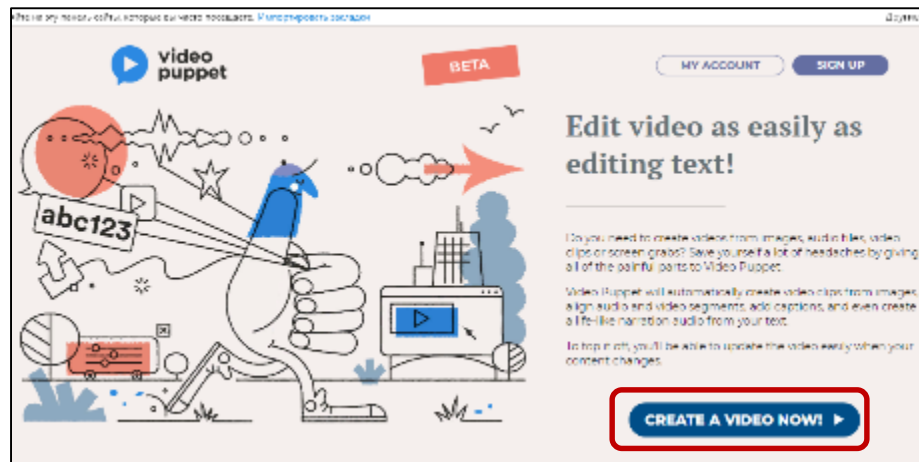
Чтобы эту панель сайты, которые вы часто посещаете. Импортировать закладки

video puppet

BETA

MY ACCOUNT

SIGN UP

abc123

Edit video as easily as editing text!

Do you need to create videos from images, audio files, video clips or screen grabs? Save yourself a lot of headaches by giving all of the painful parts to Video Puppet.

Video Puppet will automatically create video clips from images, align audio and video segments, add captions, and even create a life-like narration audio from your text.

To top it off, you'll be able to update the video easily when your content changes.

CREATE A VIDEO NOW! ▶